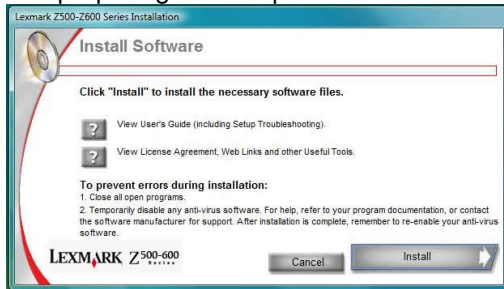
Lexmark Z500-Z600 Series Installation

Install Software

Click "Install" to install the necessary software files.

View User's Guide (including Setup Troubleshooting).

View License Agreement, Web Links and other Useful Tools.

To prevent errors during installation:
1. Close all open programs.
2. Temporarily disable any anti-virus software. For help, refer to your program documentation, or contact the software manufacturer for support. After installation is complete, remember to re-enable your anti-virus software.

LEXMARK Z500-600 Series

Cancel

Install